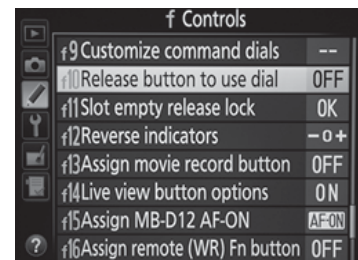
f Controls

f9 Customize command dials --

f10 Release button to use dial OFF

f11 Slot empty release lock OK

f12 Reverse indicators −0+

f13 Assign movie record button OFF

f14 Live view button options ON

f15 Assign MB-D12 AF-ON AF-ON

f16 Assign remote (WR) Fn button OFF

?